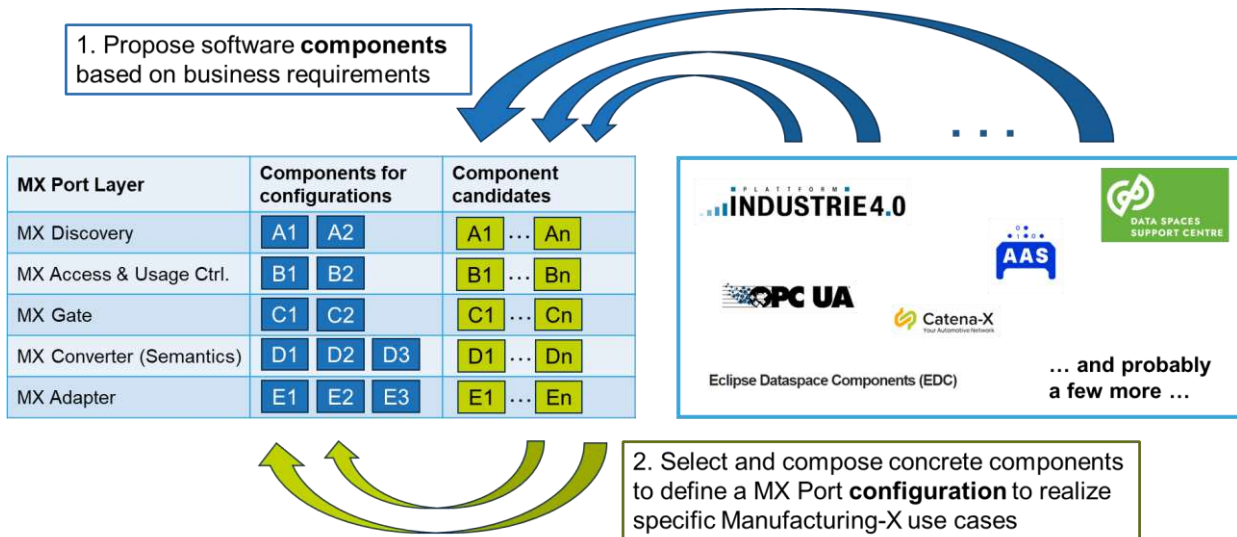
1. Propose software **components** based on business requirements

. . .

| MX Port Layer | Components for configurations | Component candidates |
|---|---|---|
| MX Discovery | A1 A2 | A1 ... An |
| MX Access & Usage Ctrl. | B1 B2 | B1 ... Bn |
| MX Gate | C1 C2 | C1 ... Cn |
| MX Converter (Semantics) | D1 D2 D3 | D1 ... Dn |
| MX Adapter | E1 E2 E3 | E1 ... En |

PLATTFORM INDUSTRIE4.0

DATA SPACES SUPPORT CENTRE

AAS

OPC UA

Catena-X Your Automotive Network

Eclipse Dataspace Components (EDC)

... and probably a few more ...

2. Select and compose concrete components to define a MX Port **configuration** to realize specific Manufacturing-X use cases